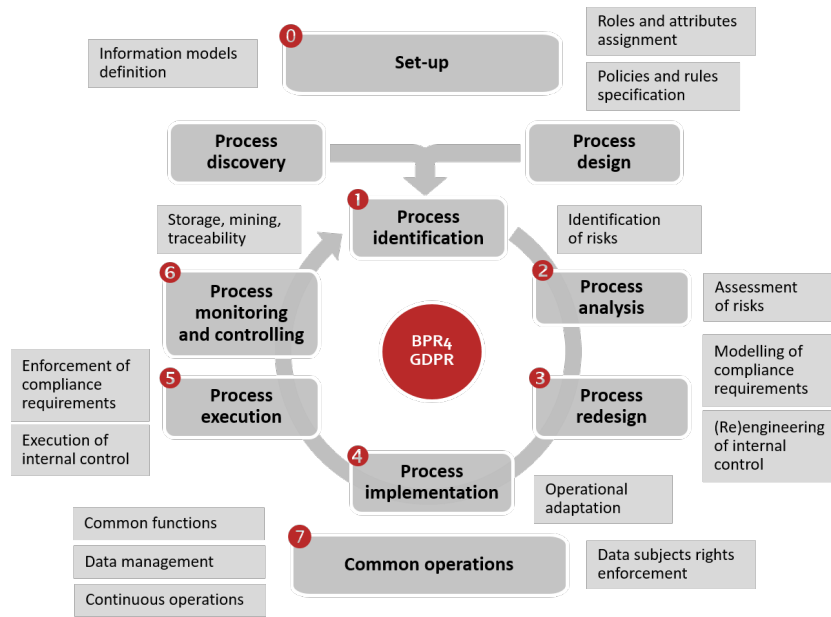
Information models definition

0
Set-up

Roles and attributes assignment

Policies and rules specification

Process discovery

Process design

1
Process identification

Storage, mining, traceability

Identification of risks

2
Process analysis

Assessment of risks

6
Process monitoring and controlling

BPR4 GDPR

Modelling of compliance requirements

(Re)engineering of internal control

3
Process redesign

Enforcement of compliance requirements

5
Process execution

Execution of internal control

4
Process implementation

Operational adaptation

Common functions

Data management

Continuous operations

7
Common operations

Data subjects rights enforcement